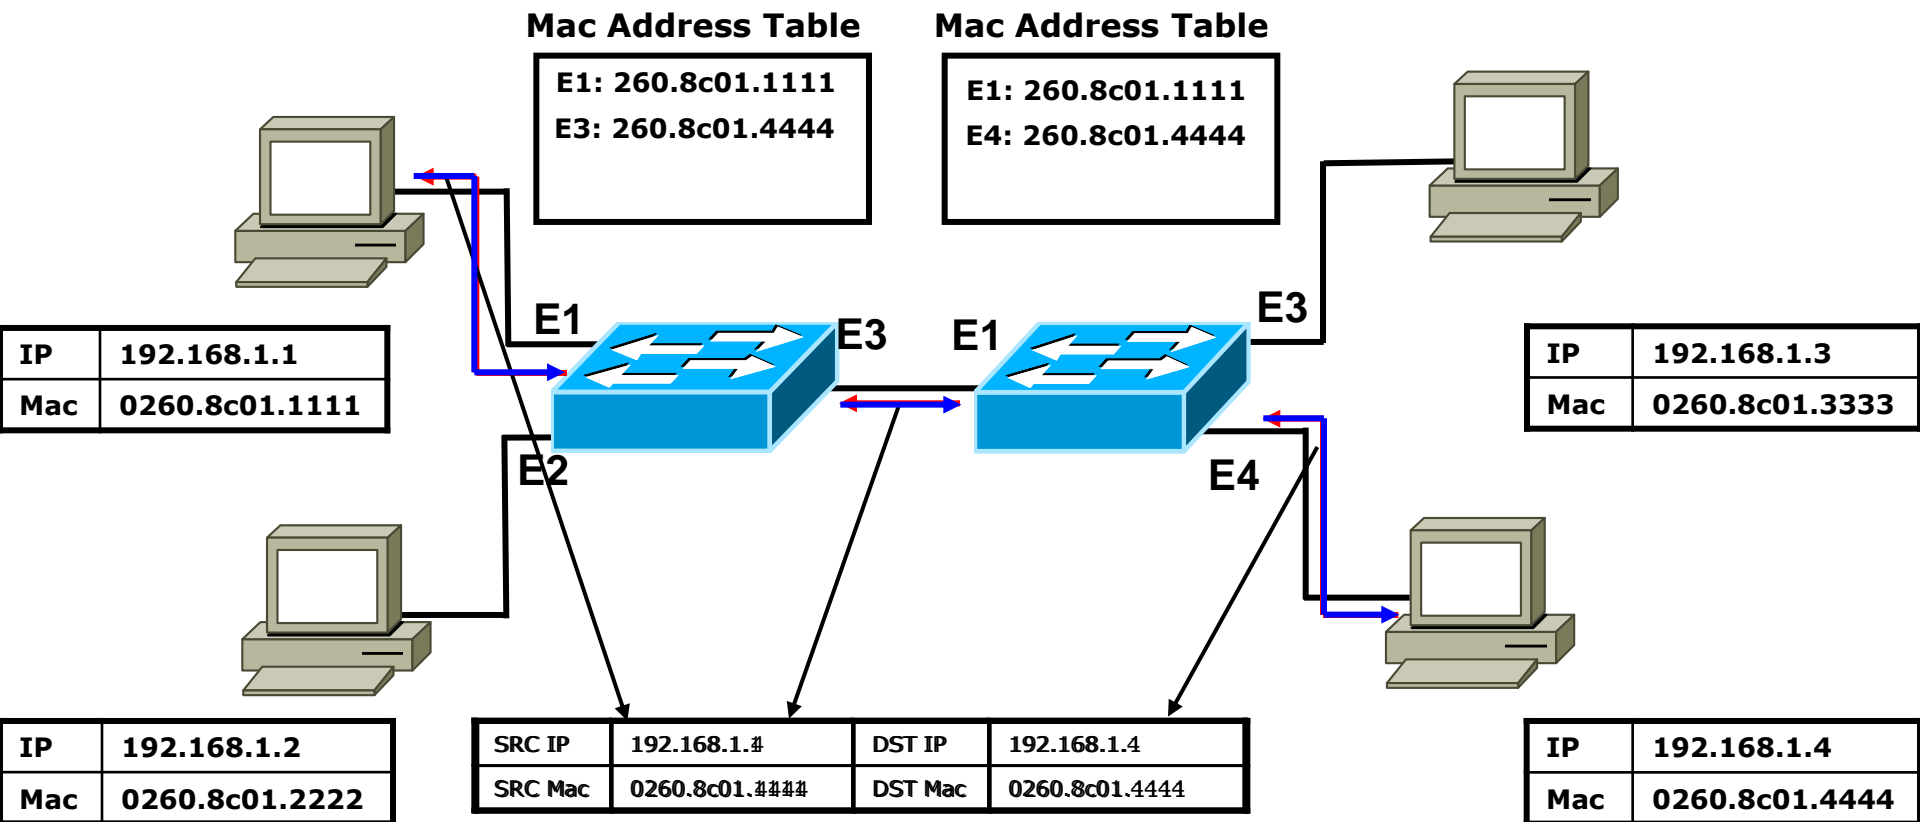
Mac Address Table

E1: 260.8c01.1111
E3: 260.8c01.4444

Mac Address Table

E1: 260.8c01.1111
E4: 260.8c01.4444

E1
E3
E1
E3
E2
E4

| IP | 192.168.1.1 |
|---|---|
| Mac | 0260.8c01.1111 |

| IP | 192.168.1.3 |
|---|---|
| Mac | 0260.8c01.3333 |

| IP | 192.168.1.2 |
|---|---|
| Mac | 0260.8c01.2222 |

| SRC IP | 192.168.1.1 | DST IP | 192.168.1.4 |
|---|---|---|---|
| SRC Mac | 0260.8c01.1111 | DST Mac | 0260.8c01.4444 |

| IP | 192.168.1.4 |
|---|---|
| Mac | 0260.8c01.4444 |